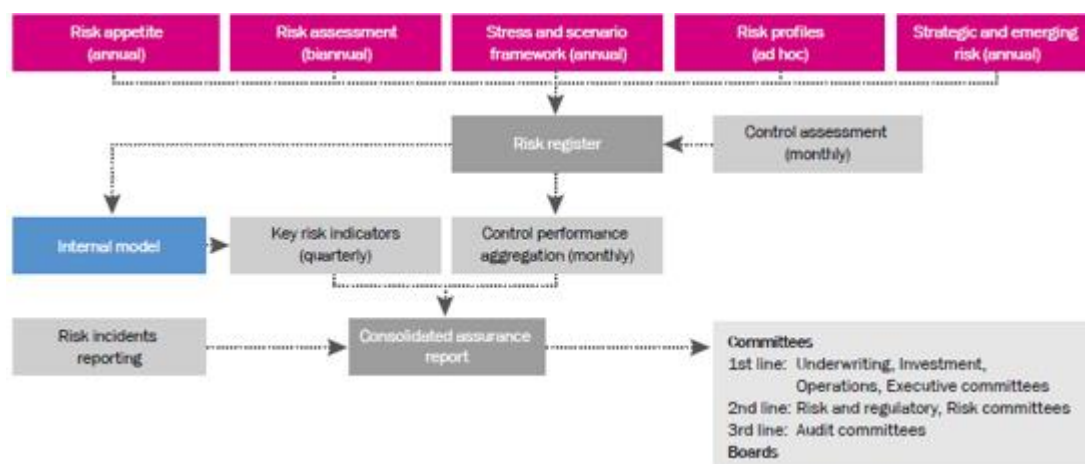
Risk appetite (annual)

Risk assessment (biannual)

Stress and scenario framework (annual)

Risk profiles (ad hoc)

Strategic and emerging risk (annual)

Risk register

Control assessment (monthly)

Internal model

Key risk indicators (quarterly)

Control performance aggregation (monthly)

Risk incidents reporting

Consolidated assurance report

Committees
1st line: Underwriting, Investment, Operations, Executive committees
2nd line: Risk and regulatory, Risk committees
3rd line: Audit committees
Boards